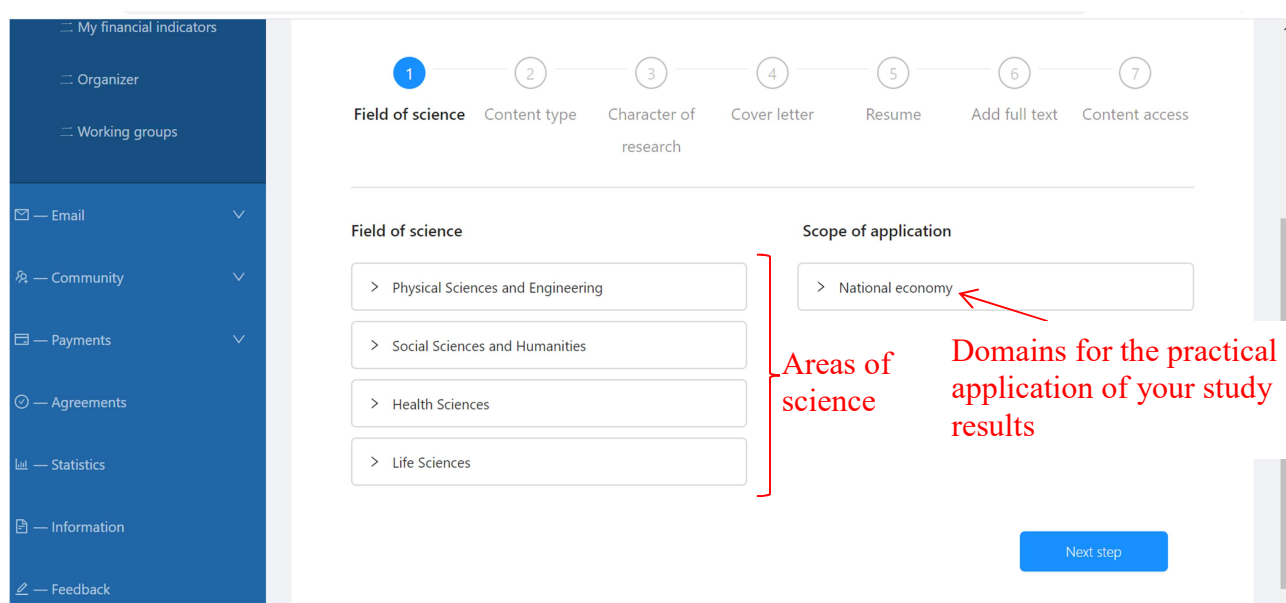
My financial indicators

Organizer

Working groups

— Email

— Community

— Payments

— Agreements

— Statistics

— Information

— Feedback

1 Field of science
2 Content type
3 Character of research
4 Cover letter
5 Resume
6 Add full text
7 Content access

Field of science

> Physical Sciences and Engineering

> Social Sciences and Humanities

> Health Sciences

> Life Sciences

Areas of science

Scope of application

> National economy

Domains for the practical application of your study results

Next step